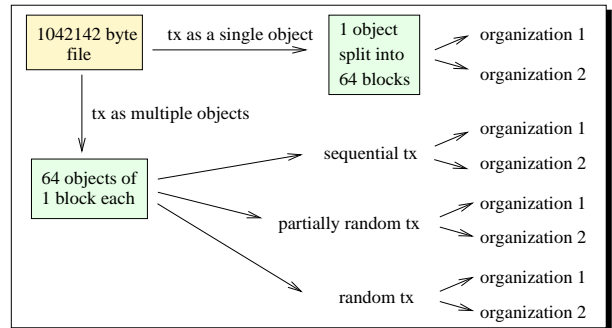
1042142 byte file

tx as a single object

1 object split into 64 blocks

organization 1

organization 2

tx as multiple objects

64 objects of 1 block each

sequential tx

organization 1

organization 2

partially random tx

organization 1

organization 2

random tx

organization 1

organization 2